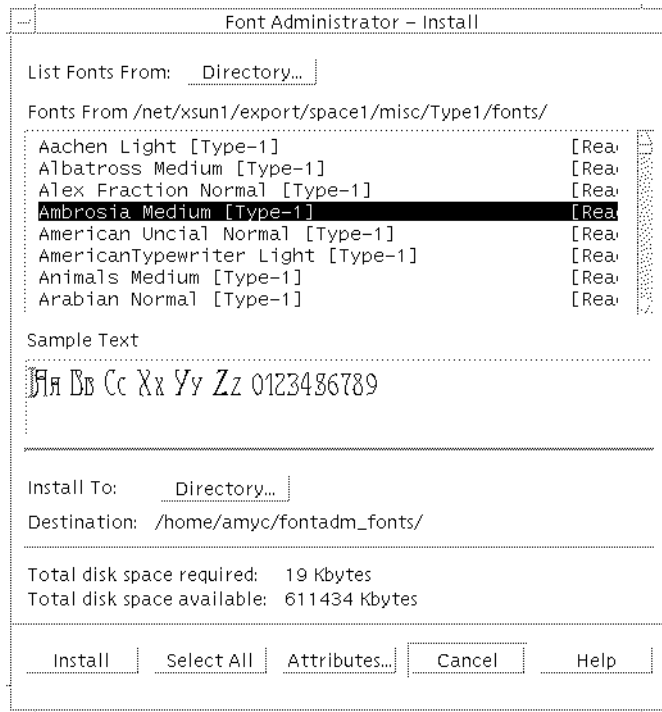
Font Administrator – Install

List Fonts From: Directory...

Fonts From /net/xsun1/export/space1/misc/Type1/fonts/

Aachen Light [Type-1] [Rea
Albatross Medium [Type-1] [Rea
Alex Fraction Normal [Type-1] [Rea
Ambrosia Medium [Type-1] [Rea
American Uncial Normal [Type-1] [Rea
AmericanTypewriter Light [Type-1] [Rea
Animals Medium [Type-1] [Rea
Arabian Normal [Type-1] [Rea

Sample Text

Aa Bb Cc Xx Yy Zz 0123456789

Install To: Directory...

Destination: /home/amyc/fontadm_fonts/

Total disk space required: 19 Kbytes
Total disk space available: 611434 Kbytes

Install Select All Attributes... Cancel Help